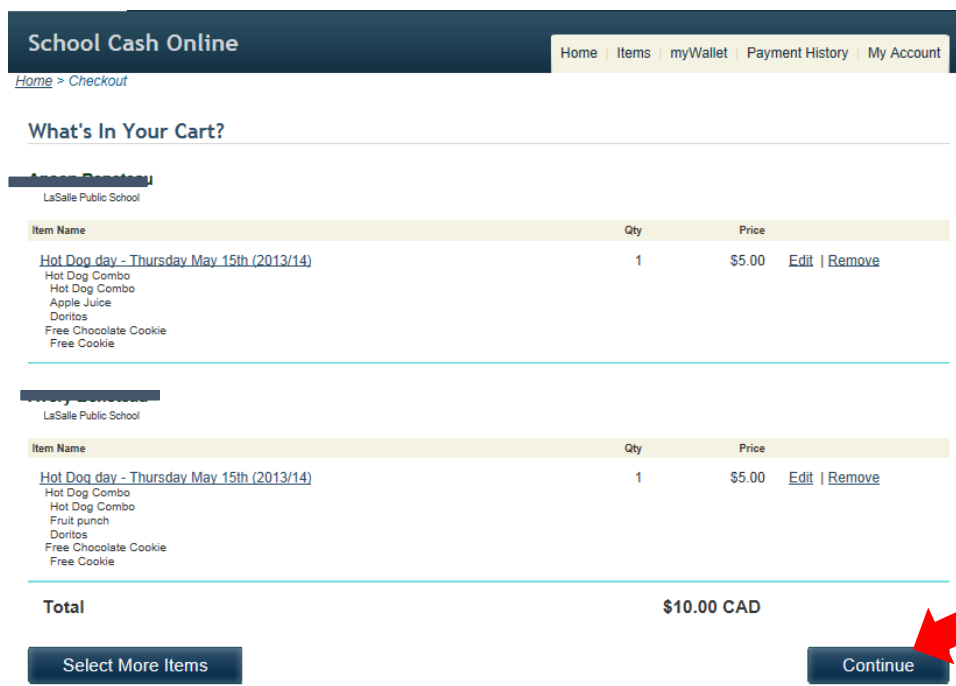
School Cash Online

Home | Items | myWallet | Payment History | My Account

Home > Checkout

What's In Your Cart?

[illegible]

LaSalle Public School

| Item Name | Qty | Price | |
|---|---|---|---|
| Hot Dog day - Thursday May 15th (2013/14) Hot Dog Combo Hot Dog Combo Apple Juice Doritos Free Chocolate Cookie Free Cookie | 1 | $5.00 | Edit \| Remove |

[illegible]

LaSalle Public School

| Item Name | Qty | Price | |
|---|---|---|---|
| Hot Dog day - Thursday May 15th (2013/14) Hot Dog Combo Hot Dog Combo Fruit punch Doritos Free Chocolate Cookie Free Cookie | 1 | $5.00 | Edit \| Remove |

Total $10.00 CAD

Select More Items

Continue